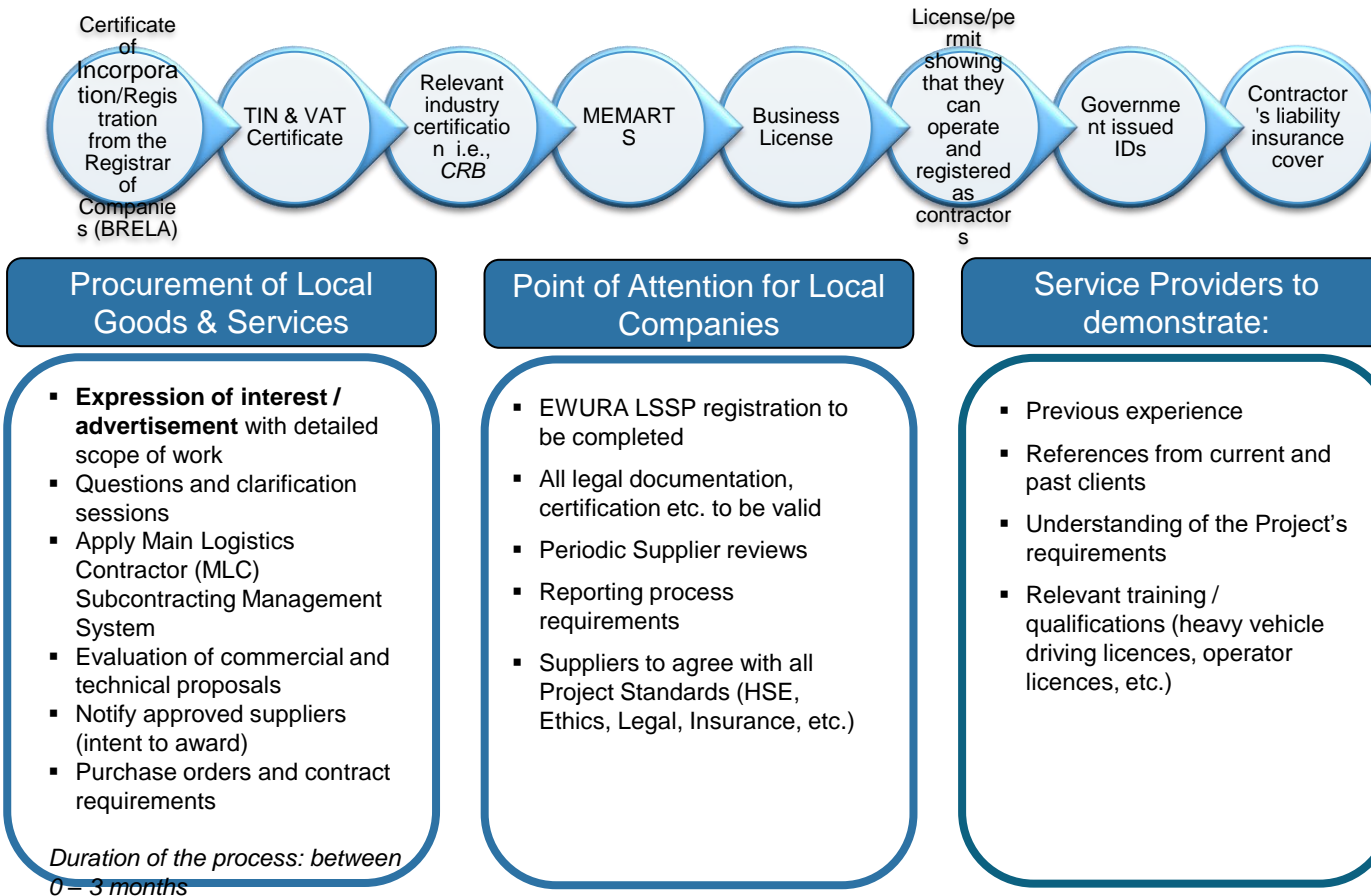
Certificate of Incorporation/Registration from the Registrar of Companies (BRELA)

TIN & VAT Certificate

Relevant industry certification i.e., *CRB*

MEMARTS

Business License

License/permit showing that they can operate and registered as contractors

Government issued IDs

Contractor's liability insurance cover

Procurement of Local Goods & Services

- **Expression of interest / advertisement** with detailed scope of work
- Questions and clarification sessions
- Apply Main Logistics Contractor (MLC) Subcontracting Management System
- Evaluation of commercial and technical proposals
- Notify approved suppliers (intent to award)
- Purchase orders and contract requirements

*Duration of the process: between 0 – 3 months*

Point of Attention for Local Companies

- EWURA LSSP registration to be completed
- All legal documentation, certification etc. to be valid
- Periodic Supplier reviews
- Reporting process requirements
- Suppliers to agree with all Project Standards (HSE, Ethics, Legal, Insurance, etc.)

Service Providers to demonstrate:

- Previous experience
- References from current and past clients
- Understanding of the Project's requirements
- Relevant training / qualifications (heavy vehicle driving licences, operator licences, etc.)